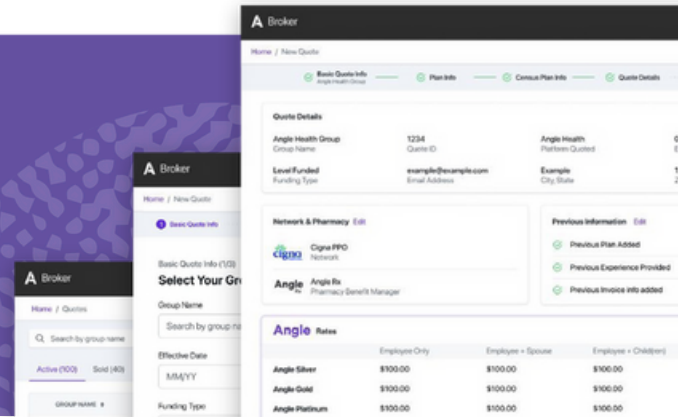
A Broker

Home / Quotes

Q Search by group name

Active (100) Sold (40)

GROUP NAME

A Broker

Home / New Quote

Basic Quote Info

Basic Quote Info (1/3)

Select Your Gr

Group Name

Search by group n

Effective Date

MM/YY

Funding Type

A Broker

Home / New Quote

Basic Quote Info
Angle Health Group

Plan Info

Census Plan Info

Quote Details

Quote Details

Angle Health Group
Group Name

1234
Quote ID

Angle Health
Platforms Quoted

Level Funded
Funding Type

example@example.com
Email Address

Example
City, State

Network & Pharmacy Edit

Cigna PPO
Network

Angle Rx
Pharmacy Benefit Manager

Previous Information Edit

Previous Plan Added

Previous Experience Provided

Previous Invoice info added

Angle Rates

| | Employee Only | Employee + Spouse | Employee + Child(ren) |
|---|---|---|---|
| Angle Silver | $100.00 | $100.00 | $100.00 |
| Angle Gold | $100.00 | $100.00 | $100.00 |
| Angle Platinum | $100.00 | $100.00 | $100.00 |